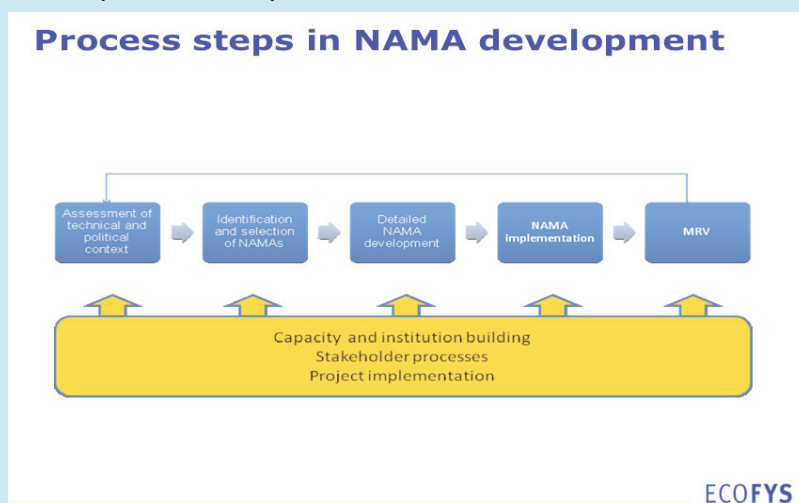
Process steps in NAMA development

Assessment of technical and political context

Identification and selection of NAMAs

Detailed NAMA development

NAMA implementation

MRV

Capacity and institution building
Stakeholder processes
Project implementation

ECOFYS